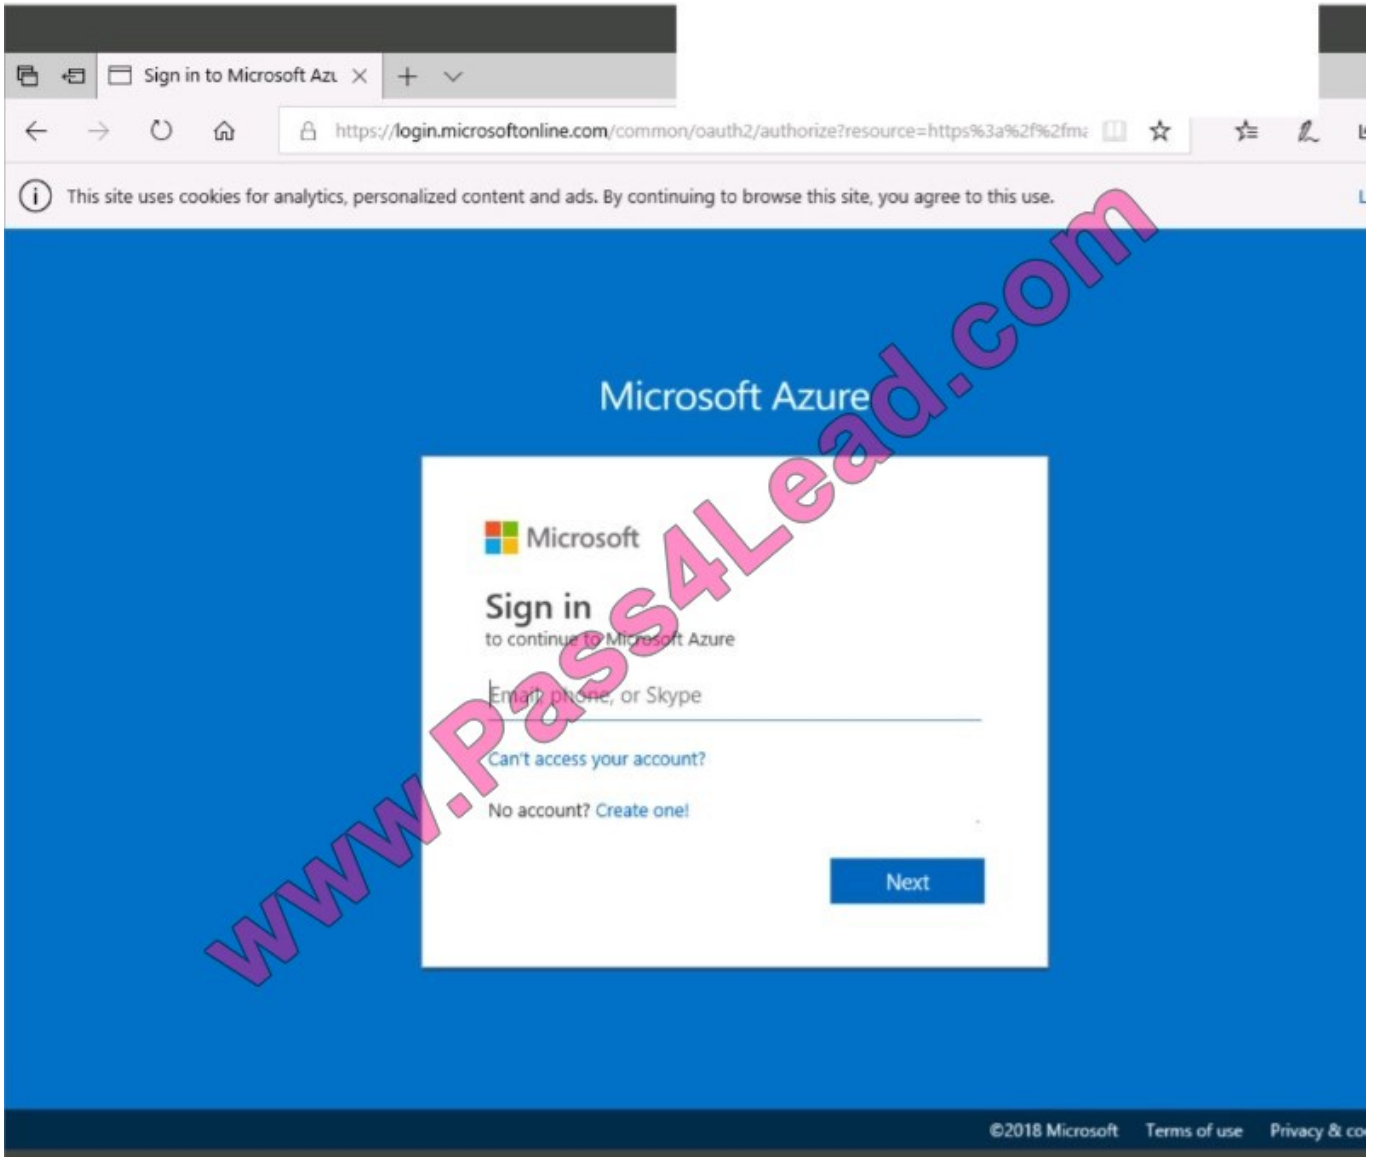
Sign in to Microsoft Azu

https://login.microsoftonline.com/common/oauth2/authorize?resource=https%3a%2f%2fm

This site uses cookies for analytics, personalized content and ads. By continuing to browse this site, you agree to this use.

www.Pass4Lead.com

Microsoft Azure

Microsoft

Sign in

to continue to Microsoft Azure

Email, phone, or Skype

Can't access your account?

No account? Create one!

Next

©2018 Microsoft Terms of use Privacy & co